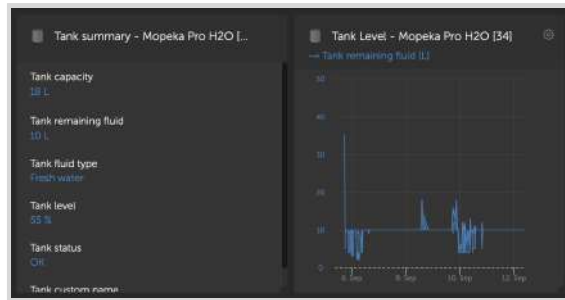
Tank summary - Mopeka Pro H2O [...

Tank capacity
18 L

Tank remaining fluid
10 L

Tank fluid type
Fresh water

Tank level
55 %

Tank status
OK

Tank custom name

Tank Level - Mopeka Pro H2O [34]

— Tank remaining fluid [L]

50
40
30
20
10
0

6. Sep
8. Sep
10. Sep
12. Sep